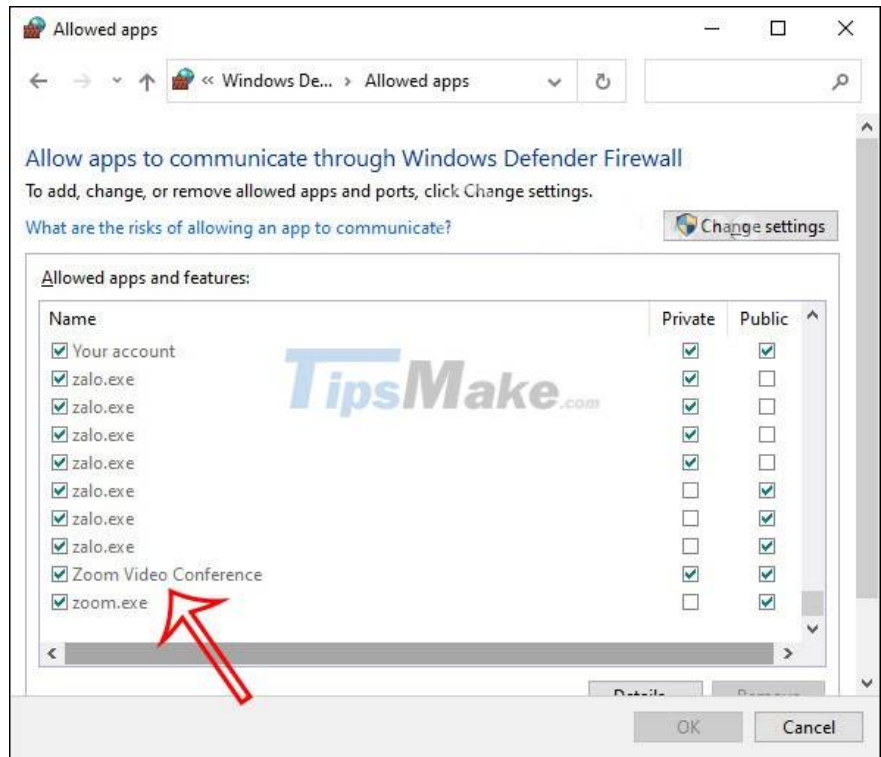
Allowed apps

« Windows De... › Allowed apps

Allow apps to communicate through Windows Defender Firewall

To add, change, or remove allowed apps and ports, click Change settings.

What are the risks of allowing an app to communicate?

Change settings

Allowed apps and features:

| Name | Private | Public |
|---|---|---|
| ☑ Your account | ☑ | ☑ |
| ☑ zalo.exe | ☑ | ☐ |
| ☑ zalo.exe | ☑ | ☐ |
| ☑ zalo.exe | ☑ | ☐ |
| ☑ zalo.exe | ☑ | ☐ |
| ☑ zalo.exe | ☐ | ☑ |
| ☑ zalo.exe | ☐ | ☑ |
| ☑ zalo.exe | ☐ | ☑ |
| ☑ Zoom Video Conference | ☑ | ☑ |
| ☑ zoom.exe | ☐ | ☑ |

TipsMake.com

Details... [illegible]

OK Cancel